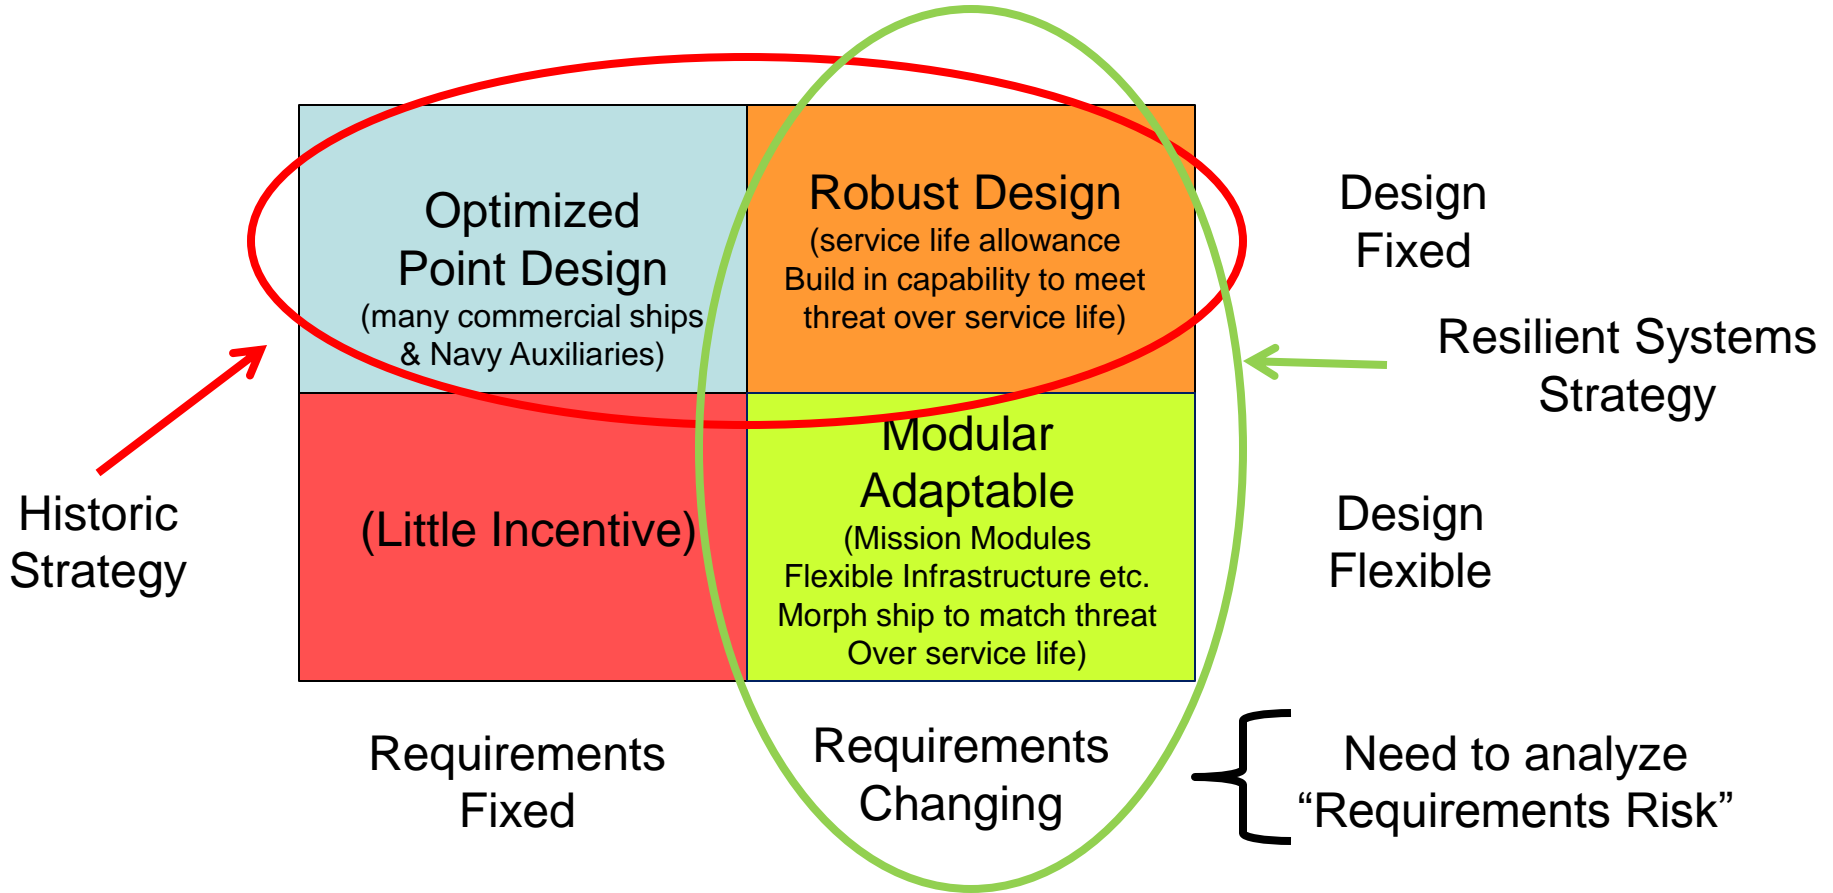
Optimized Point Design
(many commercial ships & Navy Auxiliaries)

Robust Design
(service life allowance Build in capability to meet threat over service life)

Design Fixed

Resilient Systems Strategy

(Little Incentive)

Modular Adaptable
(Mission Modules Flexible Infrastructure etc. Morph ship to match threat Over service life)

Historic Strategy

Design Flexible

Requirements Fixed

Requirements Changing

Need to analyze "Requirements Risk"